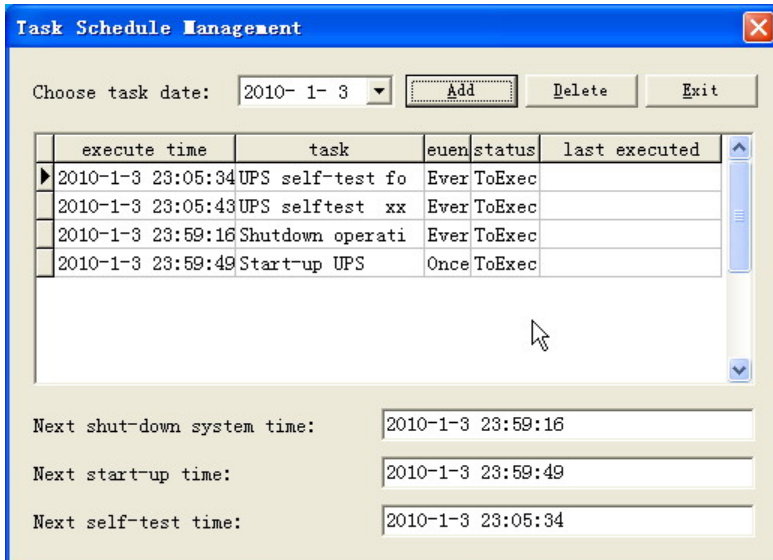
Task Schedule Management

Choose task date: 2010- 1- 3 Add Delete Exit

| execute time | task | euen | status | last executed |
|---|---|---|---|---|
| 2010-1-3 23:05:34 | UPS self-test fo | Ever | ToExec | |
| 2010-1-3 23:05:43 | UPS selftest xx | Ever | ToExec | |
| 2010-1-3 23:59:16 | Shutdown operati | Ever | ToExec | |
| 2010-1-3 23:59:49 | Start-up UPS | Once | ToExec | |

Next shut-down system time: 2010-1-3 23:59:16

Next start-up time: 2010-1-3 23:59:49

Next self-test time: 2010-1-3 23:05:34